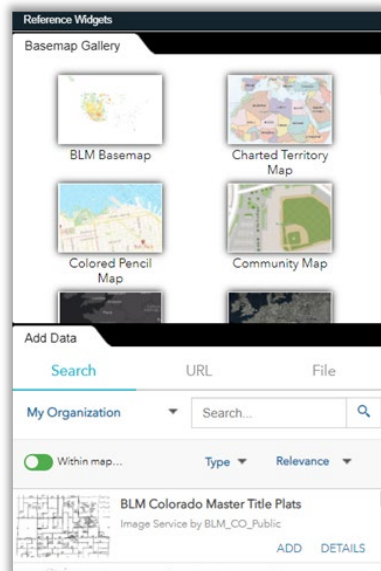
Reference Widgets

Basemap Gallery

BLM Basemap

Charted Territory Map

Colored Pencil Map

Community Map

Add Data

Search

URL

File

My Organization

Search...

Within map...

Type

Relevance

BLM Colorado Master Title Plats

Image Service by BLM_CO_Public

ADD

DETAILS